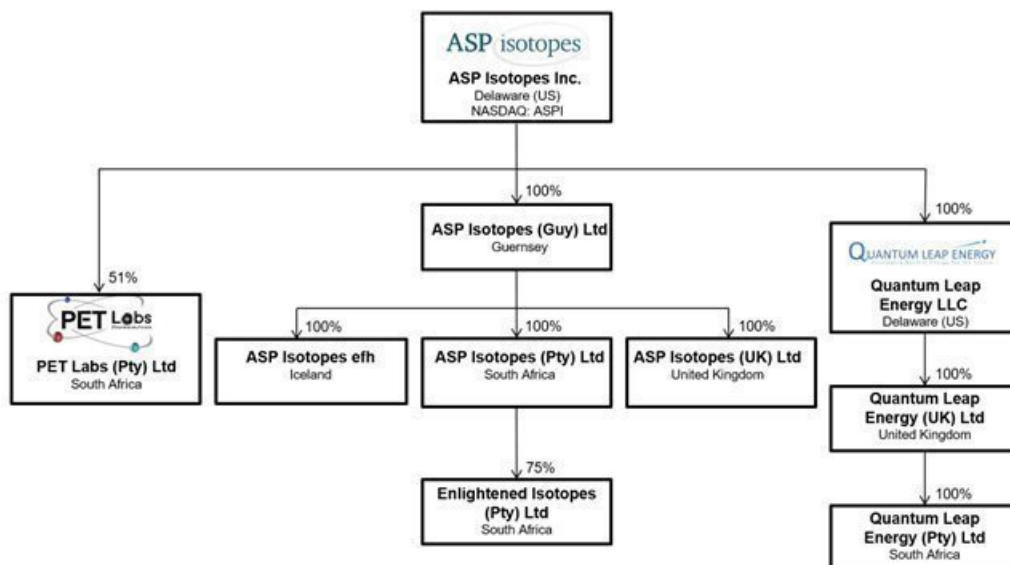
ASP isotopes
ASP Isotopes Inc.
Delaware (US)
NASDAQ: ASPI

100%

ASP Isotopes (Guy) Ltd
Guernsey

51%

PET Labs

PET Labs (Pty) Ltd
South Africa

100%

ASP Isotopes efh
Iceland

100%

ASP Isotopes (Pty) Ltd
South Africa

100%

ASP Isotopes (UK) Ltd
United Kingdom

75%

Enlightened Isotopes (Pty) Ltd
South Africa

100%

QUANTUM LEAP ENERGY

Quantum Leap Energy LLC
Delaware (US)

100%

Quantum Leap Energy (UK) Ltd
United Kingdom

100%

Quantum Leap Energy (Pty) Ltd
South Africa